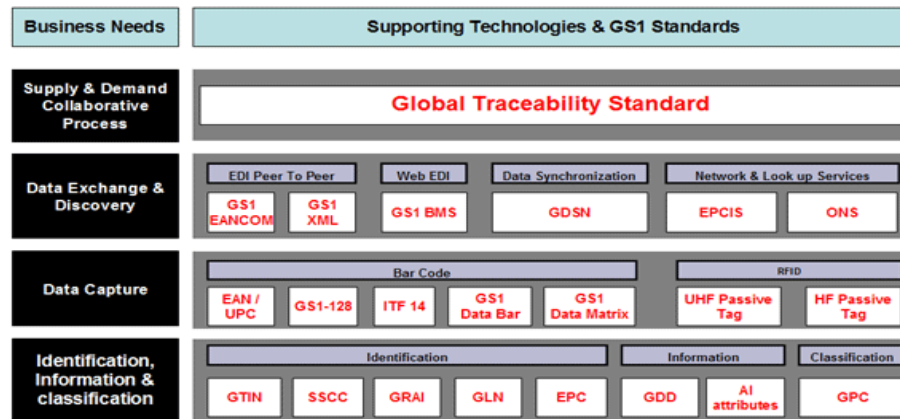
Business Needs

Supporting Technologies & GS1 Standards

Supply & Demand Collaborative Process

Global Traceability Standard

Data Exchange & Discovery

EDI Peer To Peer

GS1 EANCOM

GS1 XML

Web EDI

GS1 BMS

Data Synchronization

GDSN

Network & Look up Services

EPCIS

ONS

Data Capture

Bar Code

EAN / UPC

GS1-128

ITF 14

GS1 Data Bar

GS1 Data Matrix

RFID

UHF Passive Tag

HF Passive Tag

Identification, Information & classification

Identification

GTIN

SSCC

GRAI

GLN

EPC

Information

GDD

AI attributes

Classification

GPC